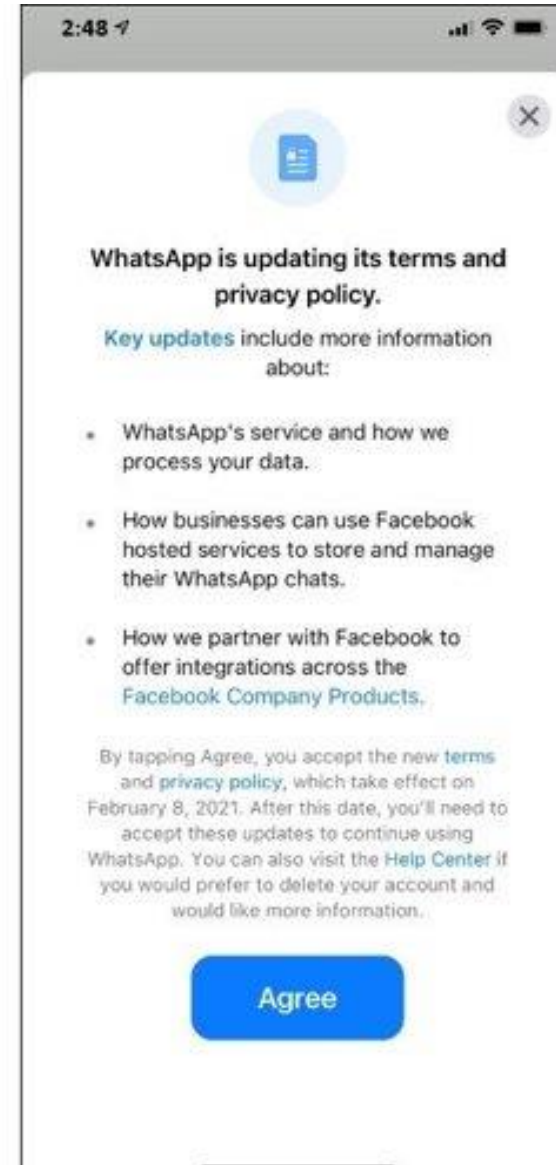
2:48

WhatsApp is updating its terms and privacy policy.

Key updates include more information about:

- WhatsApp's service and how we process your data.
- How businesses can use Facebook hosted services to store and manage their WhatsApp chats.
- How we partner with Facebook to offer integrations across the Facebook Company Products.

By tapping Agree, you accept the new terms and privacy policy, which take effect on February 8, 2021. After this date, you'll need to accept these updates to continue using WhatsApp. You can also visit the Help Center if you would prefer to delete your account and would like more information.

Agree